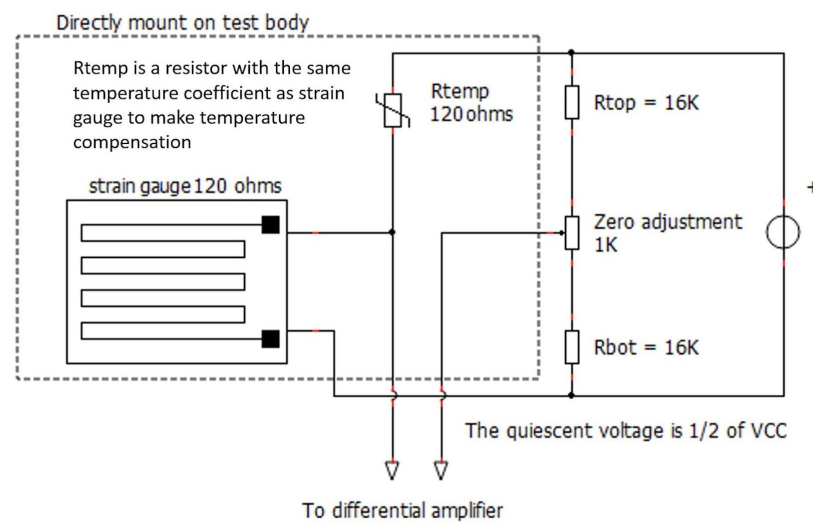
Directly mount on test body

Rtemp is a resistor with the same temperature coefficient as strain gauge to make temperature compensation

Rtemp
120 ohms

Rtop = 16K

strain gauge 120 ohms

Zero adjustment
1K

Rbot = 16K

The quiescent voltage is 1/2 of VCC

To differential amplifier